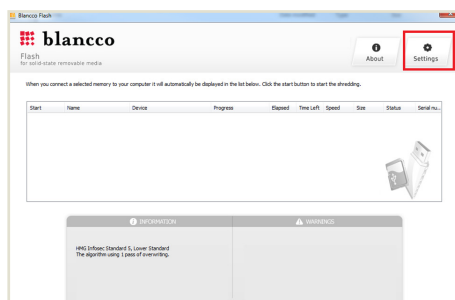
Blancco Flash

blancco

Flash
for solid-state removable media

About

Settings

When you connect a selected memory to your computer it will automatically be displayed in the list below. Click the start button to start the shredding.

| Start | Name | Device | Progress | Elapsed | Time Left | Speed | Size | Status | Serial nu... |
|---|---|---|---|---|---|---|---|---|---|

INFORMATION

WARNINGS

HMG Infosec Standard 5, Lower Standard
The algorithm using 1 pass of overwriting.